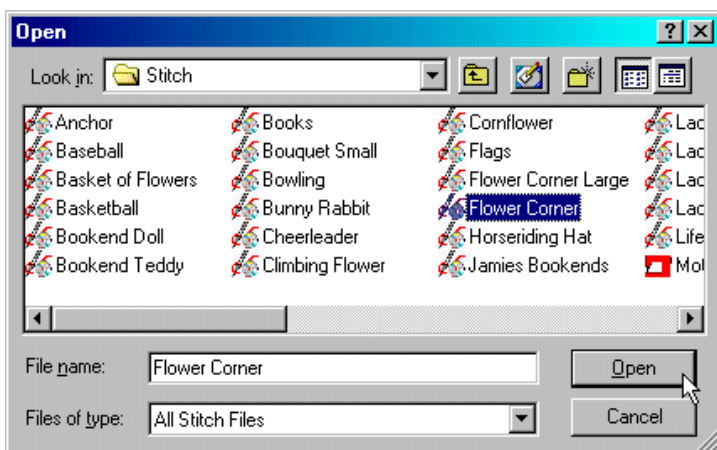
Open

?

Look in: Stitch

Anchor
Baseball
Basket of Flowers
Basketball
Bookend Doll
Bookend Teddy

Books
Bouquet Small
Bowling
Bunny Rabbit
Cheerleader
Climbing Flower

Cornflower
Flags
Flower Corner Large
Flower Corner
Horseriding Hat
Jamies Bookends

Lac
Lac
Lac
Lac
Life
Mot

File name: Flower Corner

Files of type: All Stitch Files

Open

Cancel